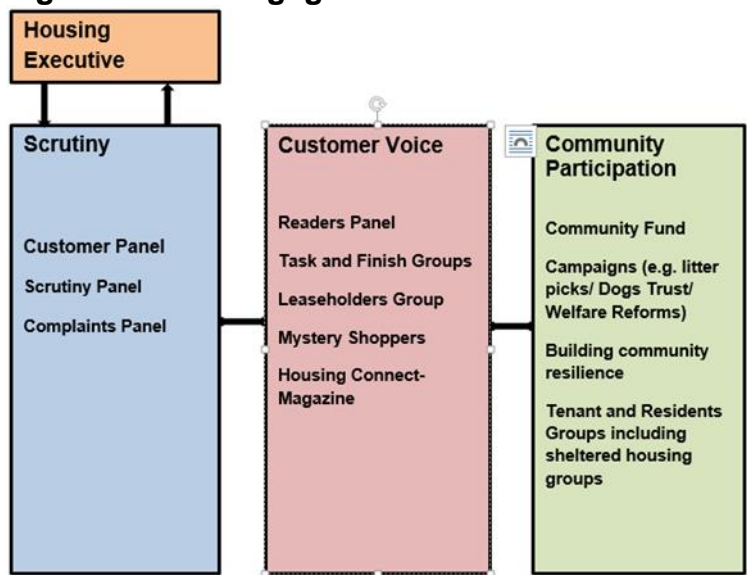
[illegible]

Housing Executive

Scrutiny

Customer Panel

Scrutiny Panel

Complaints Panel

Customer Voice

Readers Panel

Task and Finish Groups

Leaseholders Group

Mystery Shoppers

Housing Connect-Magazine

Community Participation

Community Fund

Campaigns (e.g. litter picks/ Dogs Trust/ Welfare Reforms)

Building community resilience

Tenant and Residents Groups including sheltered housing groups